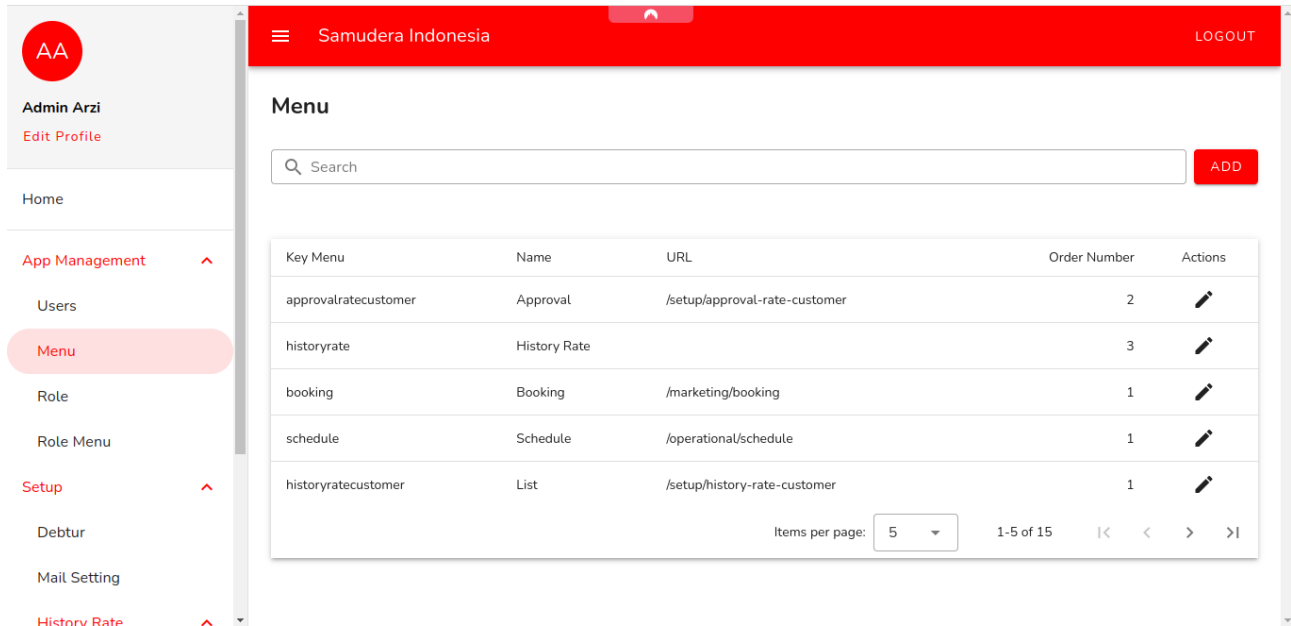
AA

Admin Arzi

Edit Profile

Home

App Management

Users

Menu

Role

Role Menu

Setup

Debtur

Mail Setting

History Rate

Samudera Indonesia

LOGOUT

Menu

Search

ADD

| Key Menu | Name | URL | Order Number | Actions |
|---|---|---|---|---|
| approvalratecustomer | Approval | /setup/approval-rate-customer | 2 | |
| historyrate | History Rate | | 3 | |
| booking | Booking | /marketing/booking | 1 | |
| schedule | Schedule | /operational/schedule | 1 | |
| historyratecustomer | List | /setup/history-rate-customer | 1 | |

Items per page: 5

1-5 of 15